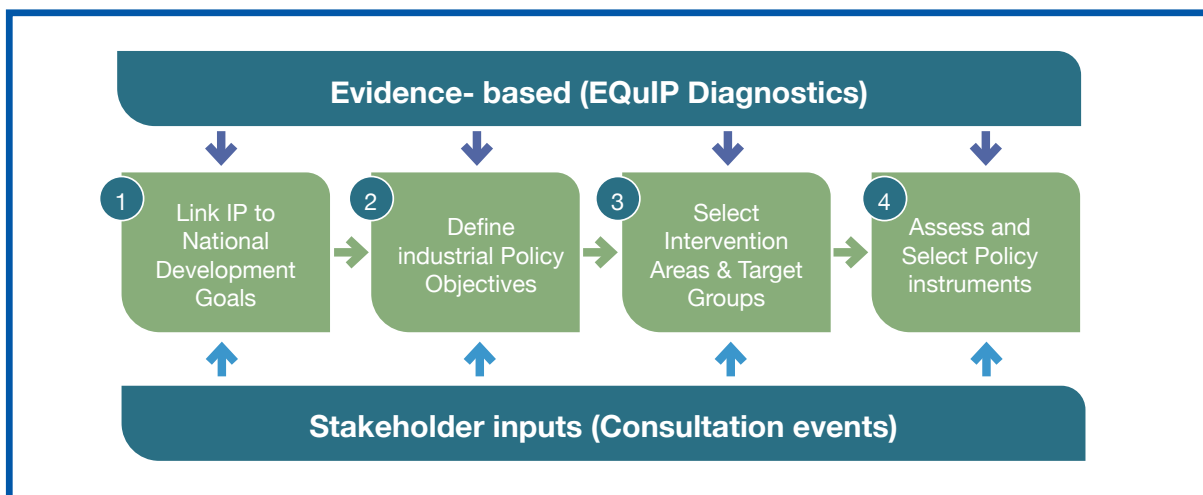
Evidence- based (EQuIP Diagnostics)

1 Link IP to National Development Goals

2 Define industrial Policy Objectives

3 Select Intervention Areas & Target Groups

4 Assess and Select Policy instruments

Stakeholder inputs (Consultation events)